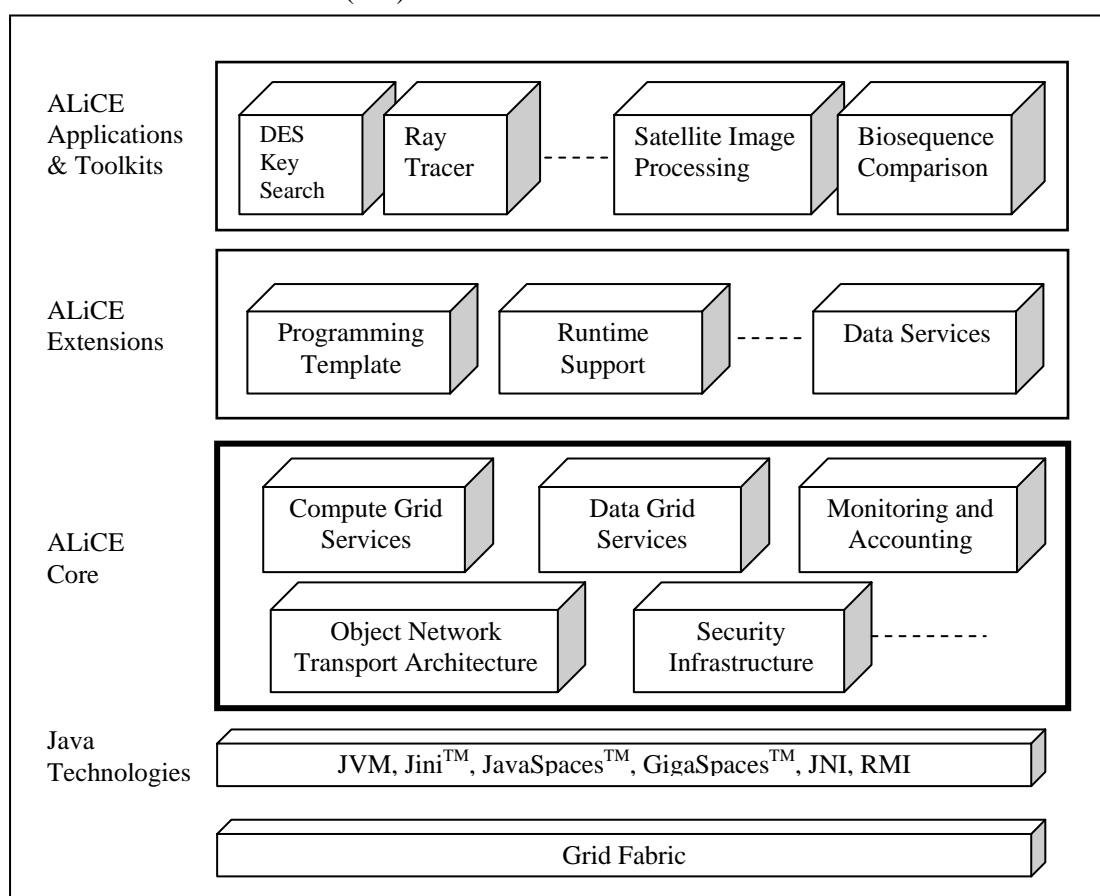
ALiCE Applications & Toolkits

DES Key Search

Ray Tracer

Satellite Image Processing

Biosequence Comparison

ALiCE Extensions

Programming Template

Runtime Support

Data Services

ALiCE Core

Compute Grid Services

Data Grid Services

Monitoring and Accounting

Object Network Transport Architecture

Security Infrastructure

Java Technologies

JVM, Jini$^{TM}$, JavaSpaces$^{TM}$, GigaSpaces$^{TM}$, JNI, RMI

Grid Fabric